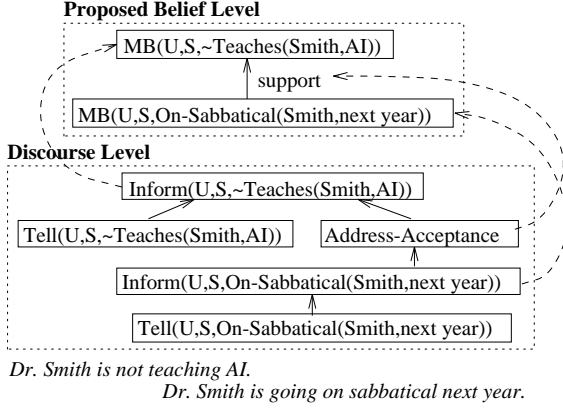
Proposed Belief Level

MB(U,S,~Teaches(Smith,AI))

support

MB(U,S,On-Sabbatical(Smith,next year))

Discourse Level

Inform(U,S,~Teaches(Smith,AI))

Tell(U,S,~Teaches(Smith,AI))

Address-Acceptance

Inform(U,S,On-Sabbatical(Smith,next year))

Tell(U,S,On-Sabbatical(Smith,next year))

Dr. Smith is not teaching AI.

Dr. Smith is going on sabbatical next year.